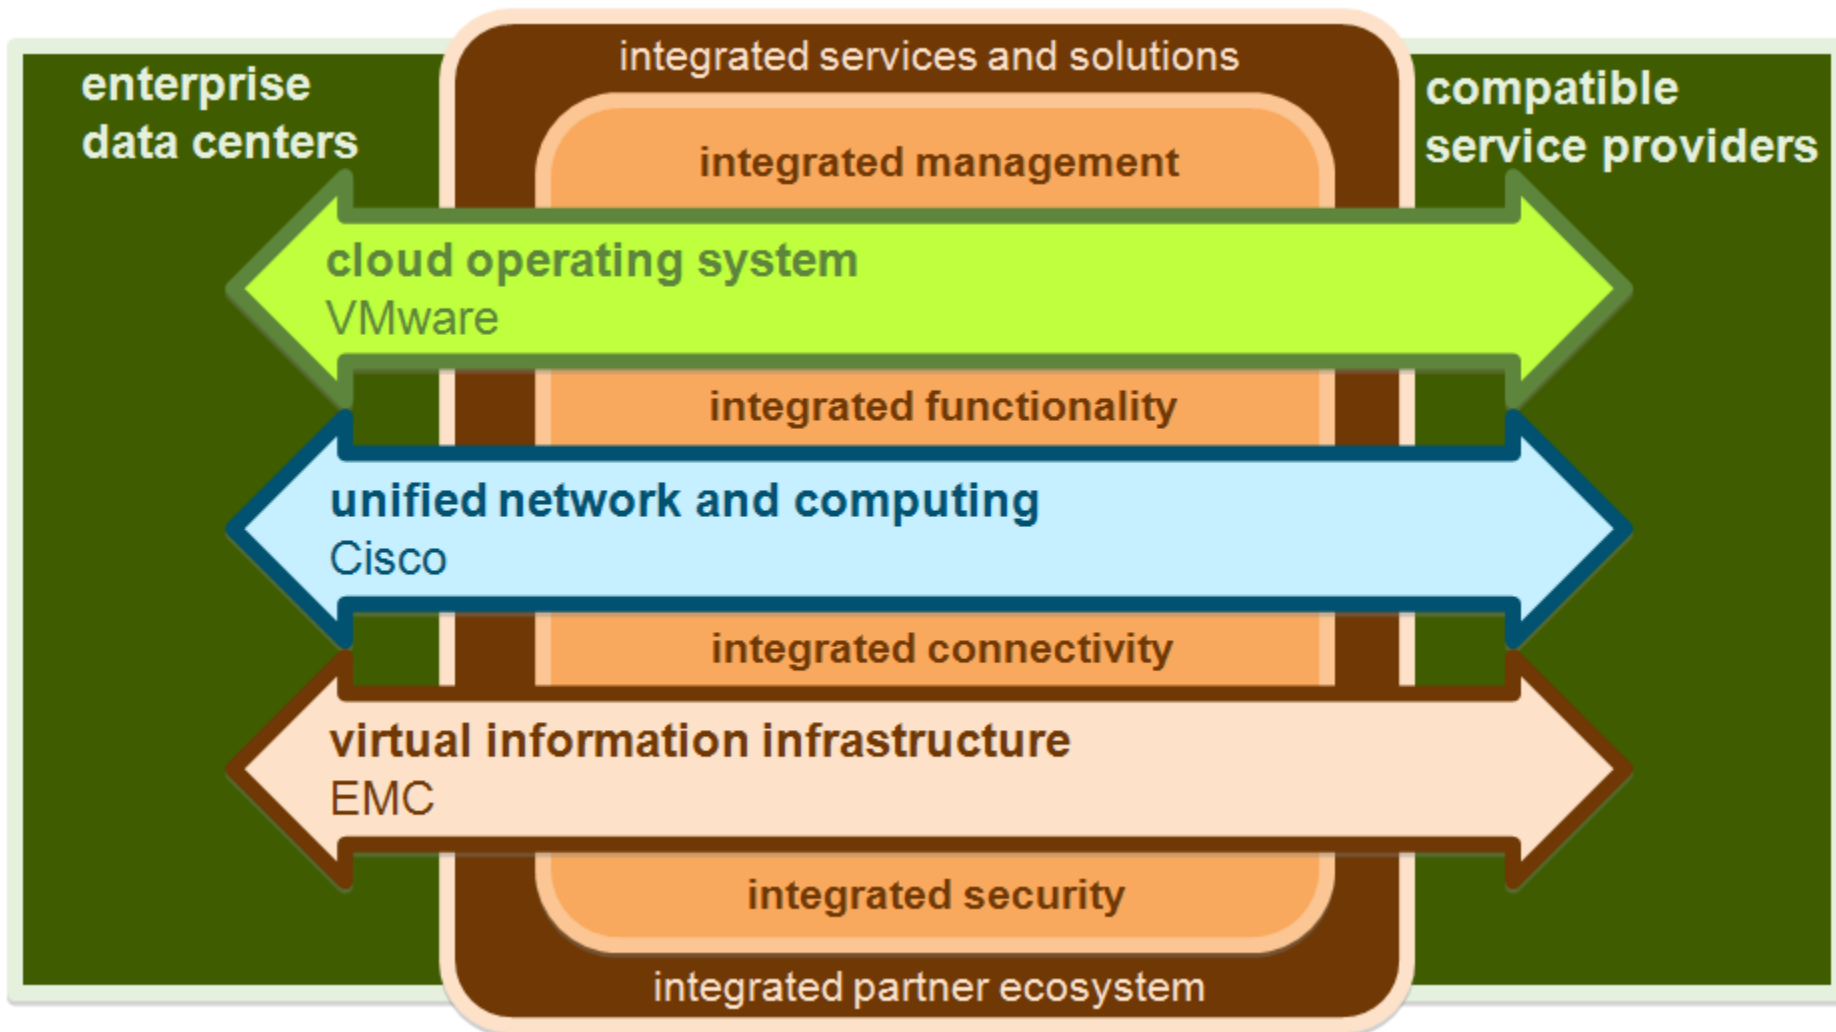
enterprise data centers

integrated services and solutions

compatible service providers

integrated management

cloud operating system
VMware

integrated functionality

unified network and computing
Cisco

integrated connectivity

virtual information infrastructure
EMC

integrated security

integrated partner ecosystem